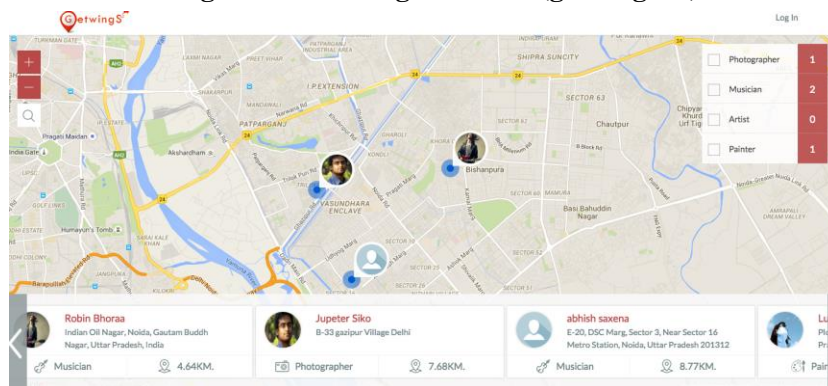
Getwings

Log In

+
−

Photographer 1
Musician 2
Artist 0
Painter 1

SHIPRA SUNCITY
I.P. EXTENSION
PATPARGANJ
SECTOR 63
Chautpur
Pragati Maidan
India Gate
Akshardham
Bishanpura
VASUNDHARA ENCLAVE
SECTOR 60
MAMURA
Basi Bahuddin Nagar
Humayun's Tomb
SECTOR 15
SECTOR 16
SECTOR 52
SECTOR 18
SECTOR 27
SECTOR 26
Barapullah
SECTOR 44
AMRAPALI VALLEY
Chipyana Khurd Tigri

Robin Bhoraa
Indian Oil Nagar, Noida, Gautam Buddh Nagar, Uttar Pradesh, India
Musician
4.64KM.

Jupeter Siko
B-33 gazipur Village Delhi
Photographer
7.68KM.

abhish saxena
E-20, DSC Marg, Sector 3, Near Sector 16 Metro Station, Noida, Uttar Pradesh 201312
Musician
8.77KM.

Lu
Pl
Pi
Pair